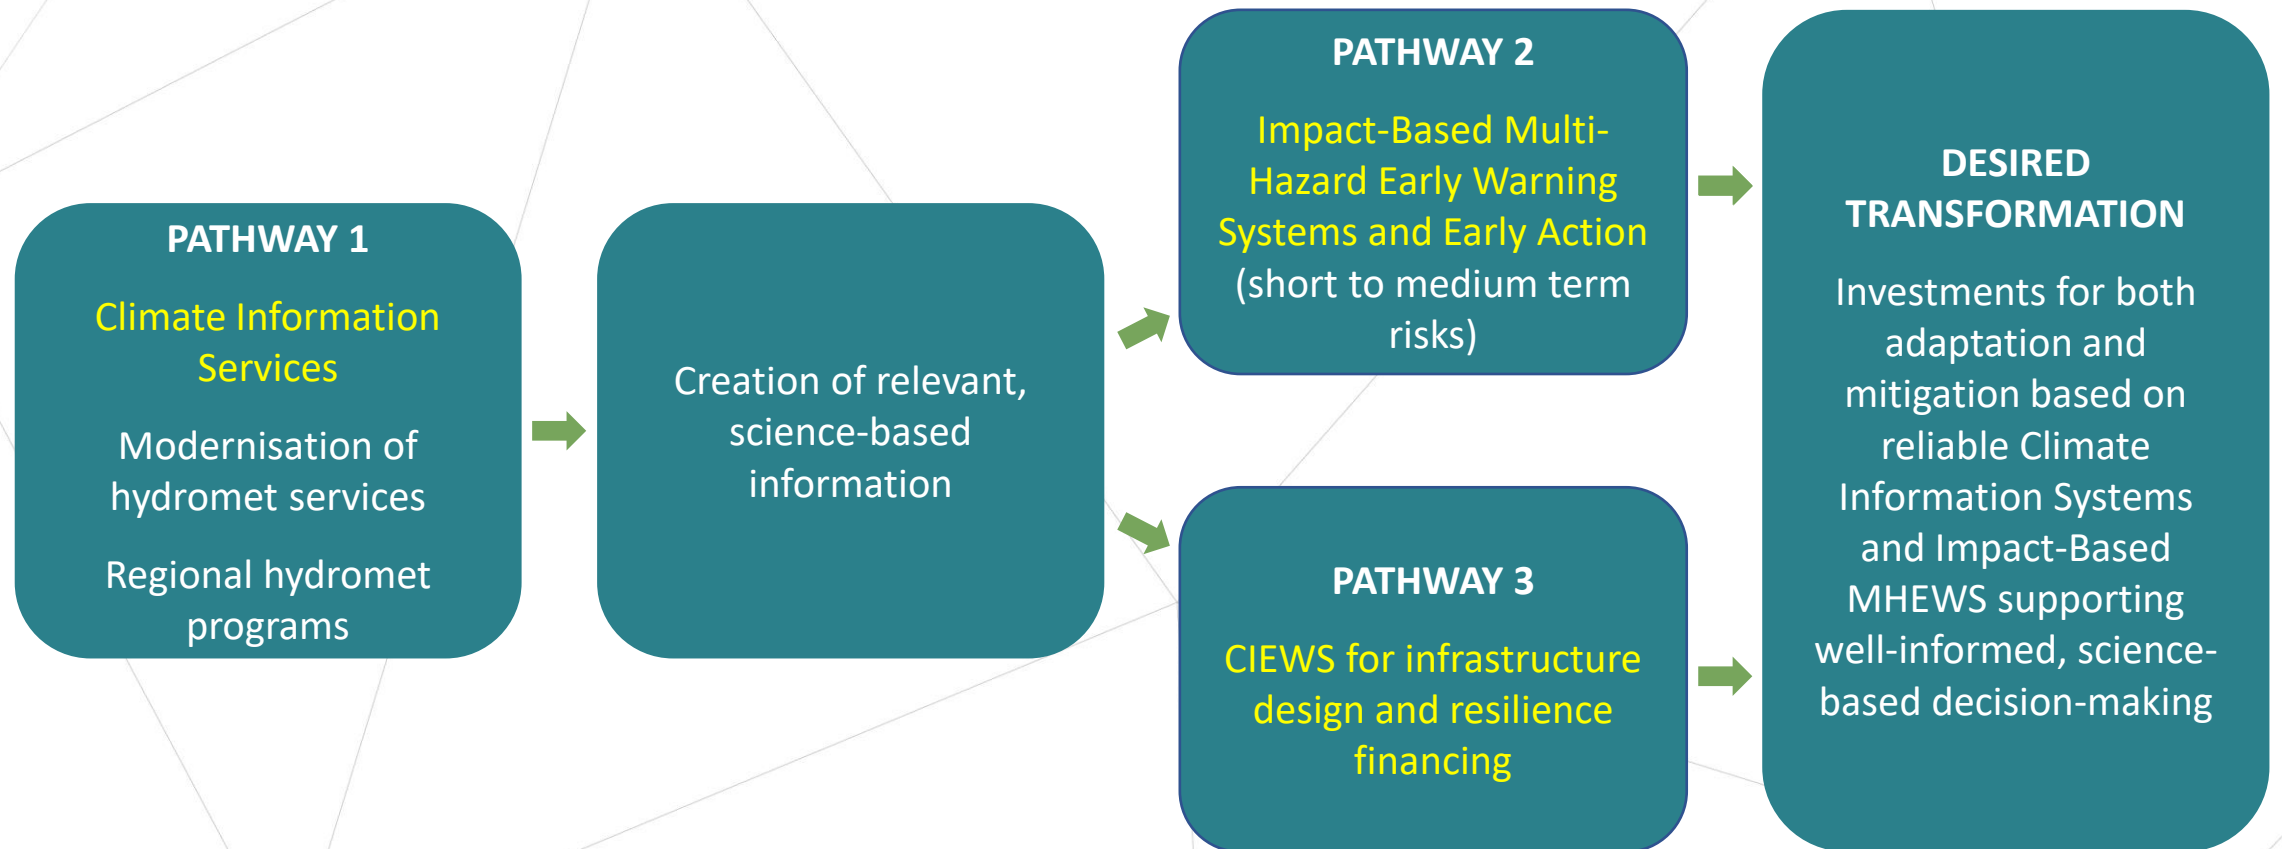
PATHWAY 1

Climate Information Services

Modernisation of hydromet services

Regional hydromet programs

Creation of relevant, science-based information

PATHWAY 2

Impact-Based Multi-Hazard Early Warning Systems and Early Action (short to medium term risks)

PATHWAY 3

CIEWS for infrastructure design and resilience financing

DESIRED TRANSFORMATION

Investments for both adaptation and mitigation based on reliable Climate Information Systems and Impact-Based MHEWS supporting well-informed, science-based decision-making